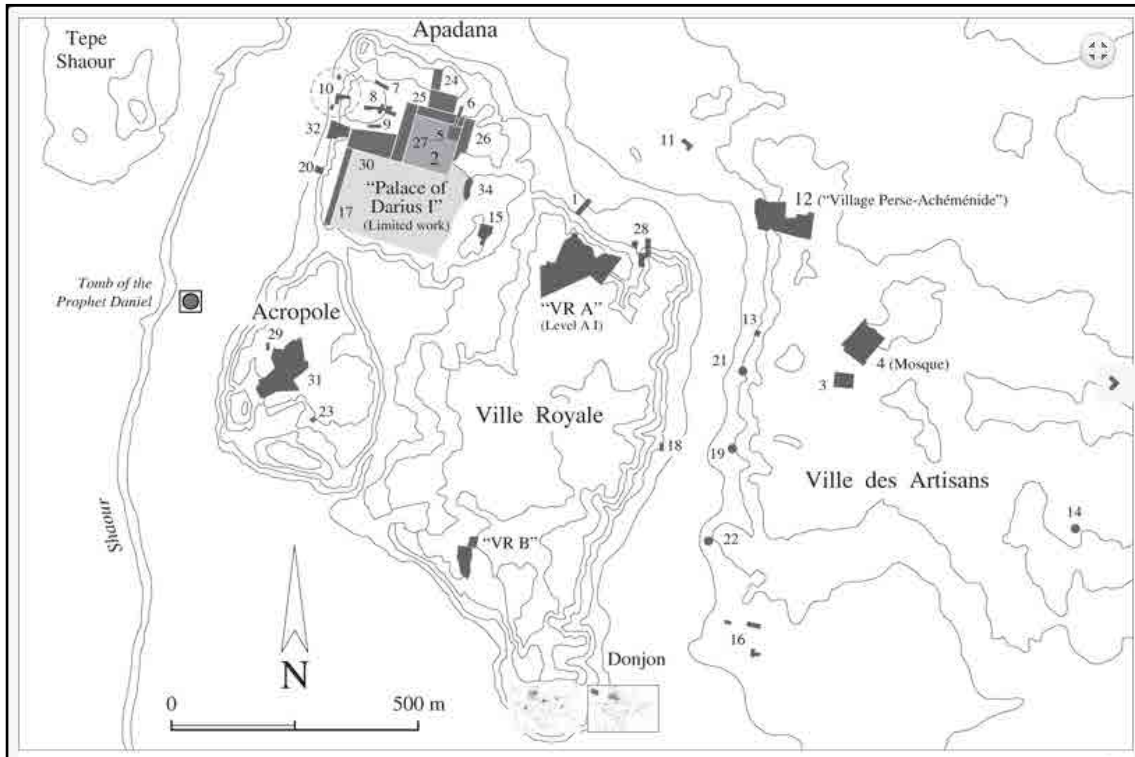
Tepe Shaour

Apadana

10
7
8
24
25
6
9
32
5
27
26
2
11
20
30
"Palace of Darius I"
(Limited work)
34
17
15
1
12 ("Village Perse-Achéménide")
28

Tomb of the Prophet Daniel

Acropole

"VR A"
(Level A I)

29
13
31
4 (Mosque)
21
3
23

Ville Royale

18
19

Ville des Artisans

Shaour

14

"VR B"
22

N

16

Donjon

0
500 m